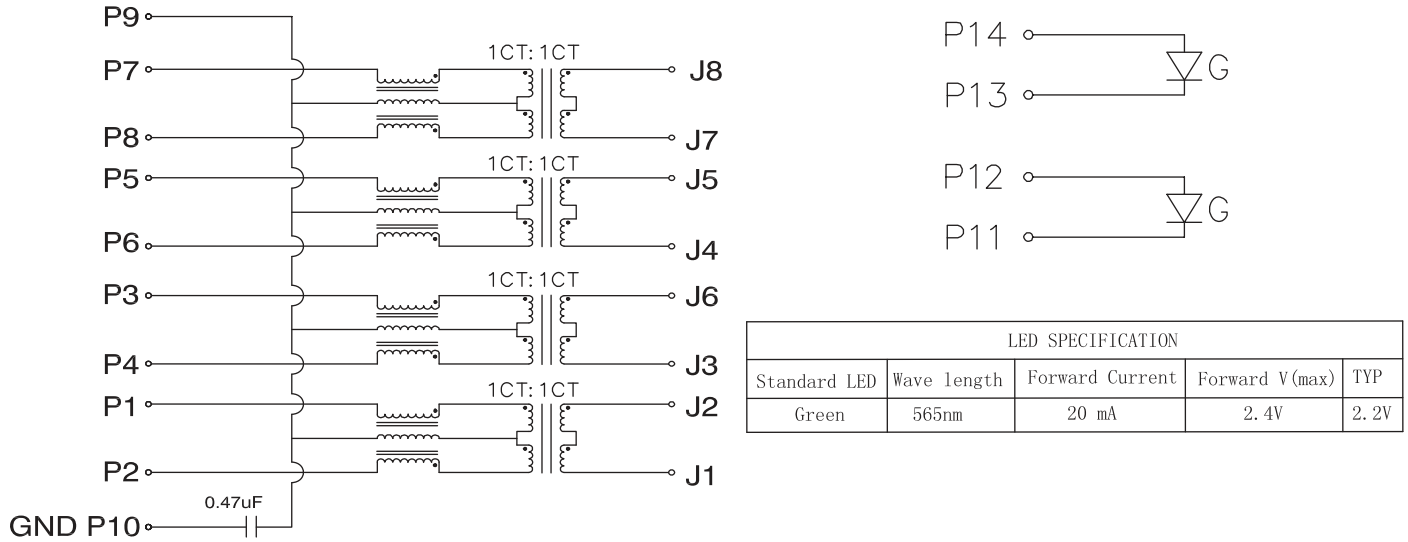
P9
P7
1CT: 1CT
J8
P8
J7
P5
1CT: 1CT
J5
P6
J4
P3
1CT: 1CT
J6
P4
J3
P1
1CT: 1CT
J2
P2
J1
0.47uF
GND P10

P14
G
P13
P12
G
P11

| LED SPECIFICATION | | | | |
|---|---|---|---|---|
| Standard LED | Wave length | Forward Current | Forward V(max) | TYP |
| Green | 565nm | 20 mA | 2.4V | 2.2V |